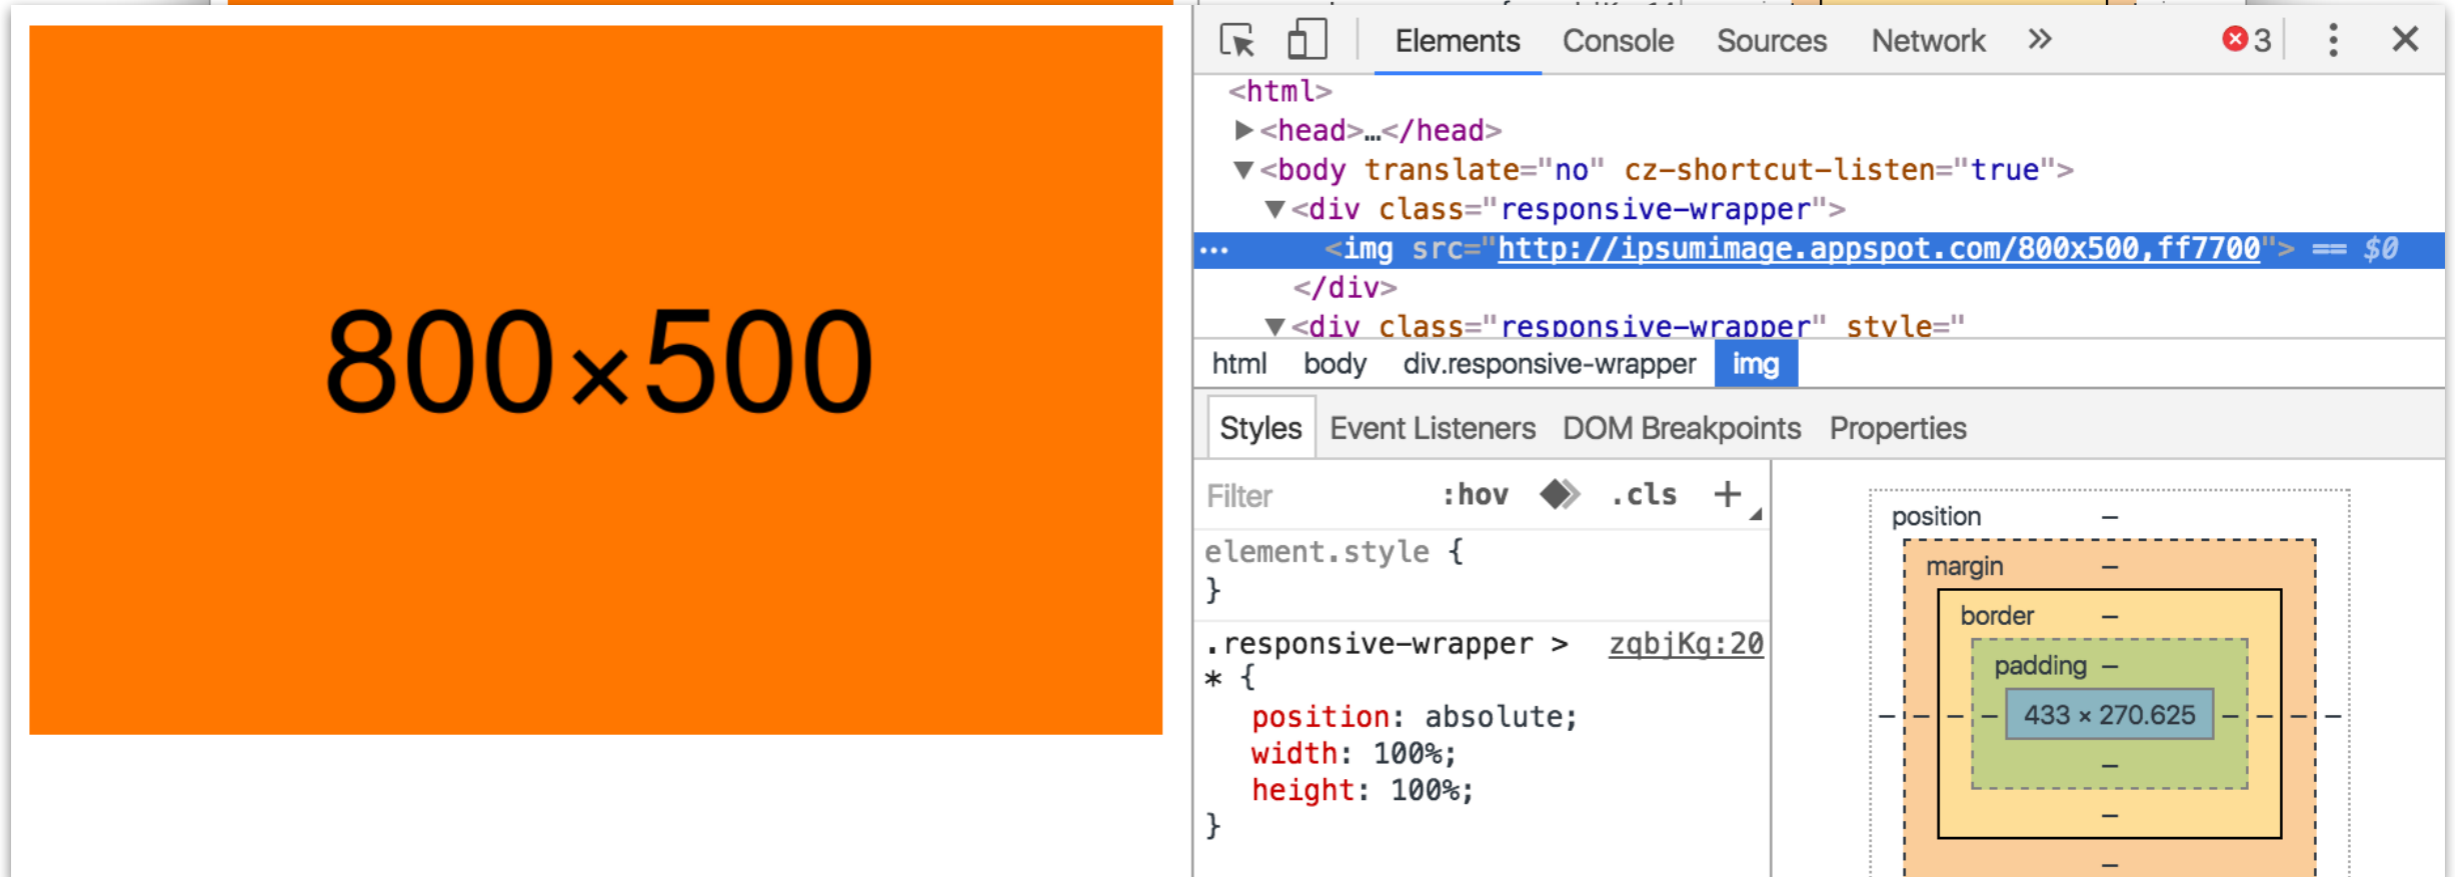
800×500

Elements Console Sources Network » 3

<html>
▶<head>…</head>
▼<body translate="no" cz-shortcut-listen="true">
▼<div class="responsive-wrapper">
… <img src="http://ipsumimage.appspot.com/800x500,ff7700"> == $0
</div>
▼<div class="responsive-wrapper" style="

html body div.responsive-wrapper img

Styles Event Listeners DOM Breakpoints Properties

Filter :hov .cls +

element.style {
}

.responsive-wrapper > * { zqbjKg:20
position: absolute;
width: 100%;
height: 100%;
}

position –
margin –
border –
padding –
433 × 270.625
– – – – – – – – – – –